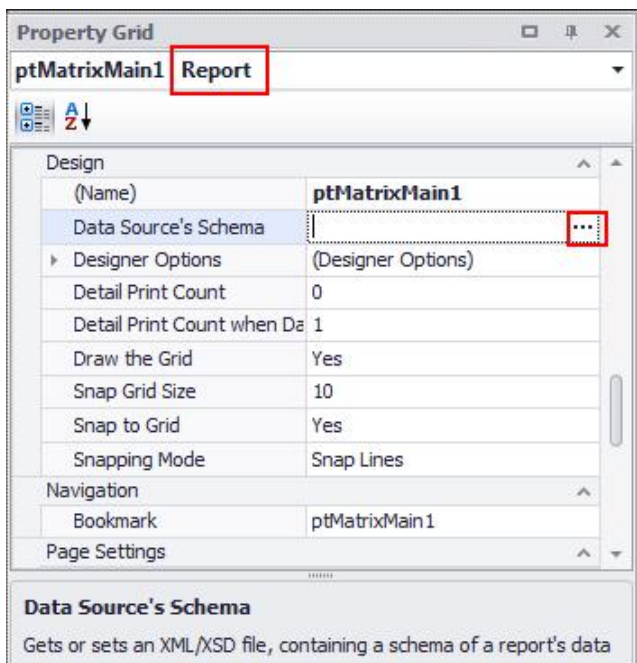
Property Grid

ptMatrixMain1 Report

A
Z

Design

| (Name) | ptMatrixMain1 |
|---|---|
| Data Source's Schema | ... |
| Designer Options | (Designer Options) |
| Detail Print Count | 0 |
| Detail Print Count when Da | 1 |
| Draw the Grid | Yes |
| Snap Grid Size | 10 |
| Snap to Grid | Yes |
| Snapping Mode | Snap Lines |

Navigation

| Bookmark | ptMatrixMain1 |
|---|---|

Page Settings

Data Source's Schema

Gets or sets an XML/XSD file, containing a schema of a report's data